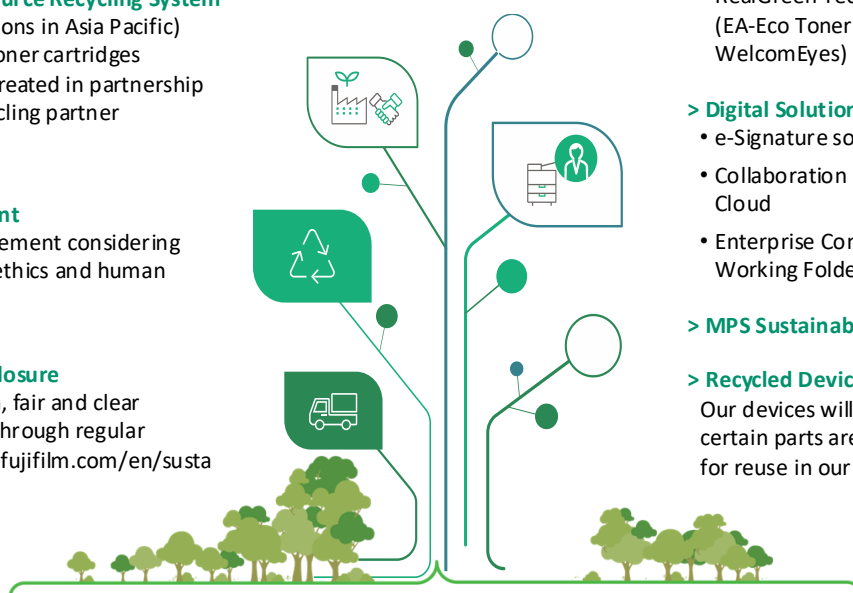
urce Recycling System
ons in Asia Pacific)
oner cartridges
reated in partnership
cling partner

nt
ement considering
ethics and human

losure
, fair and clear
hrough regular
fujifilm.com/en/susta

RealGreen Tec
(EA-Eco Toner
WelcomEyes)

> Digital Solution
• e-Signature so
• Collaboration
Cloud
• Enterprise Cor
Working Folde

> MPS Sustainab

> Recycled Devic
Our devices will
certain parts are
for reuse in our